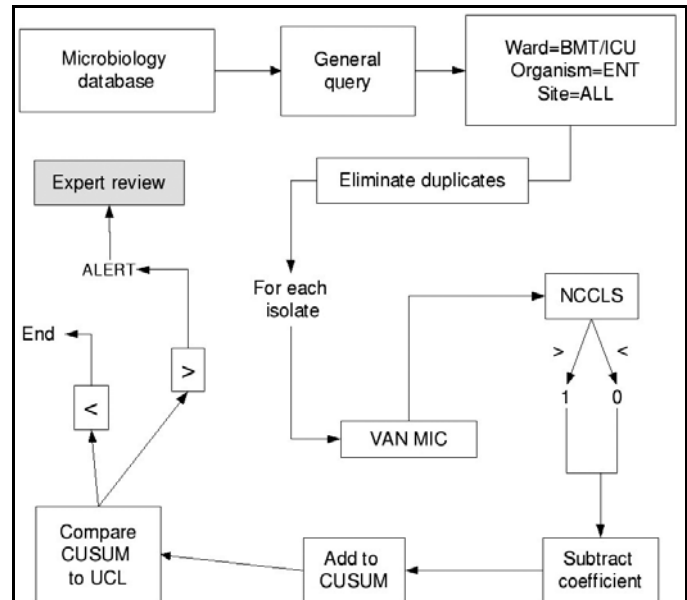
Microbiology database

General query

Ward=BMT/ICU
Organism=ENT
Site=ALL

Expert review

Eliminate duplicates

ALERT

For each isolate

NCCLS

End

>

<

>

<

1

0

VAN MIC

Compare CUSUM to UCL

Add to CUSUM

Subtract coefficient